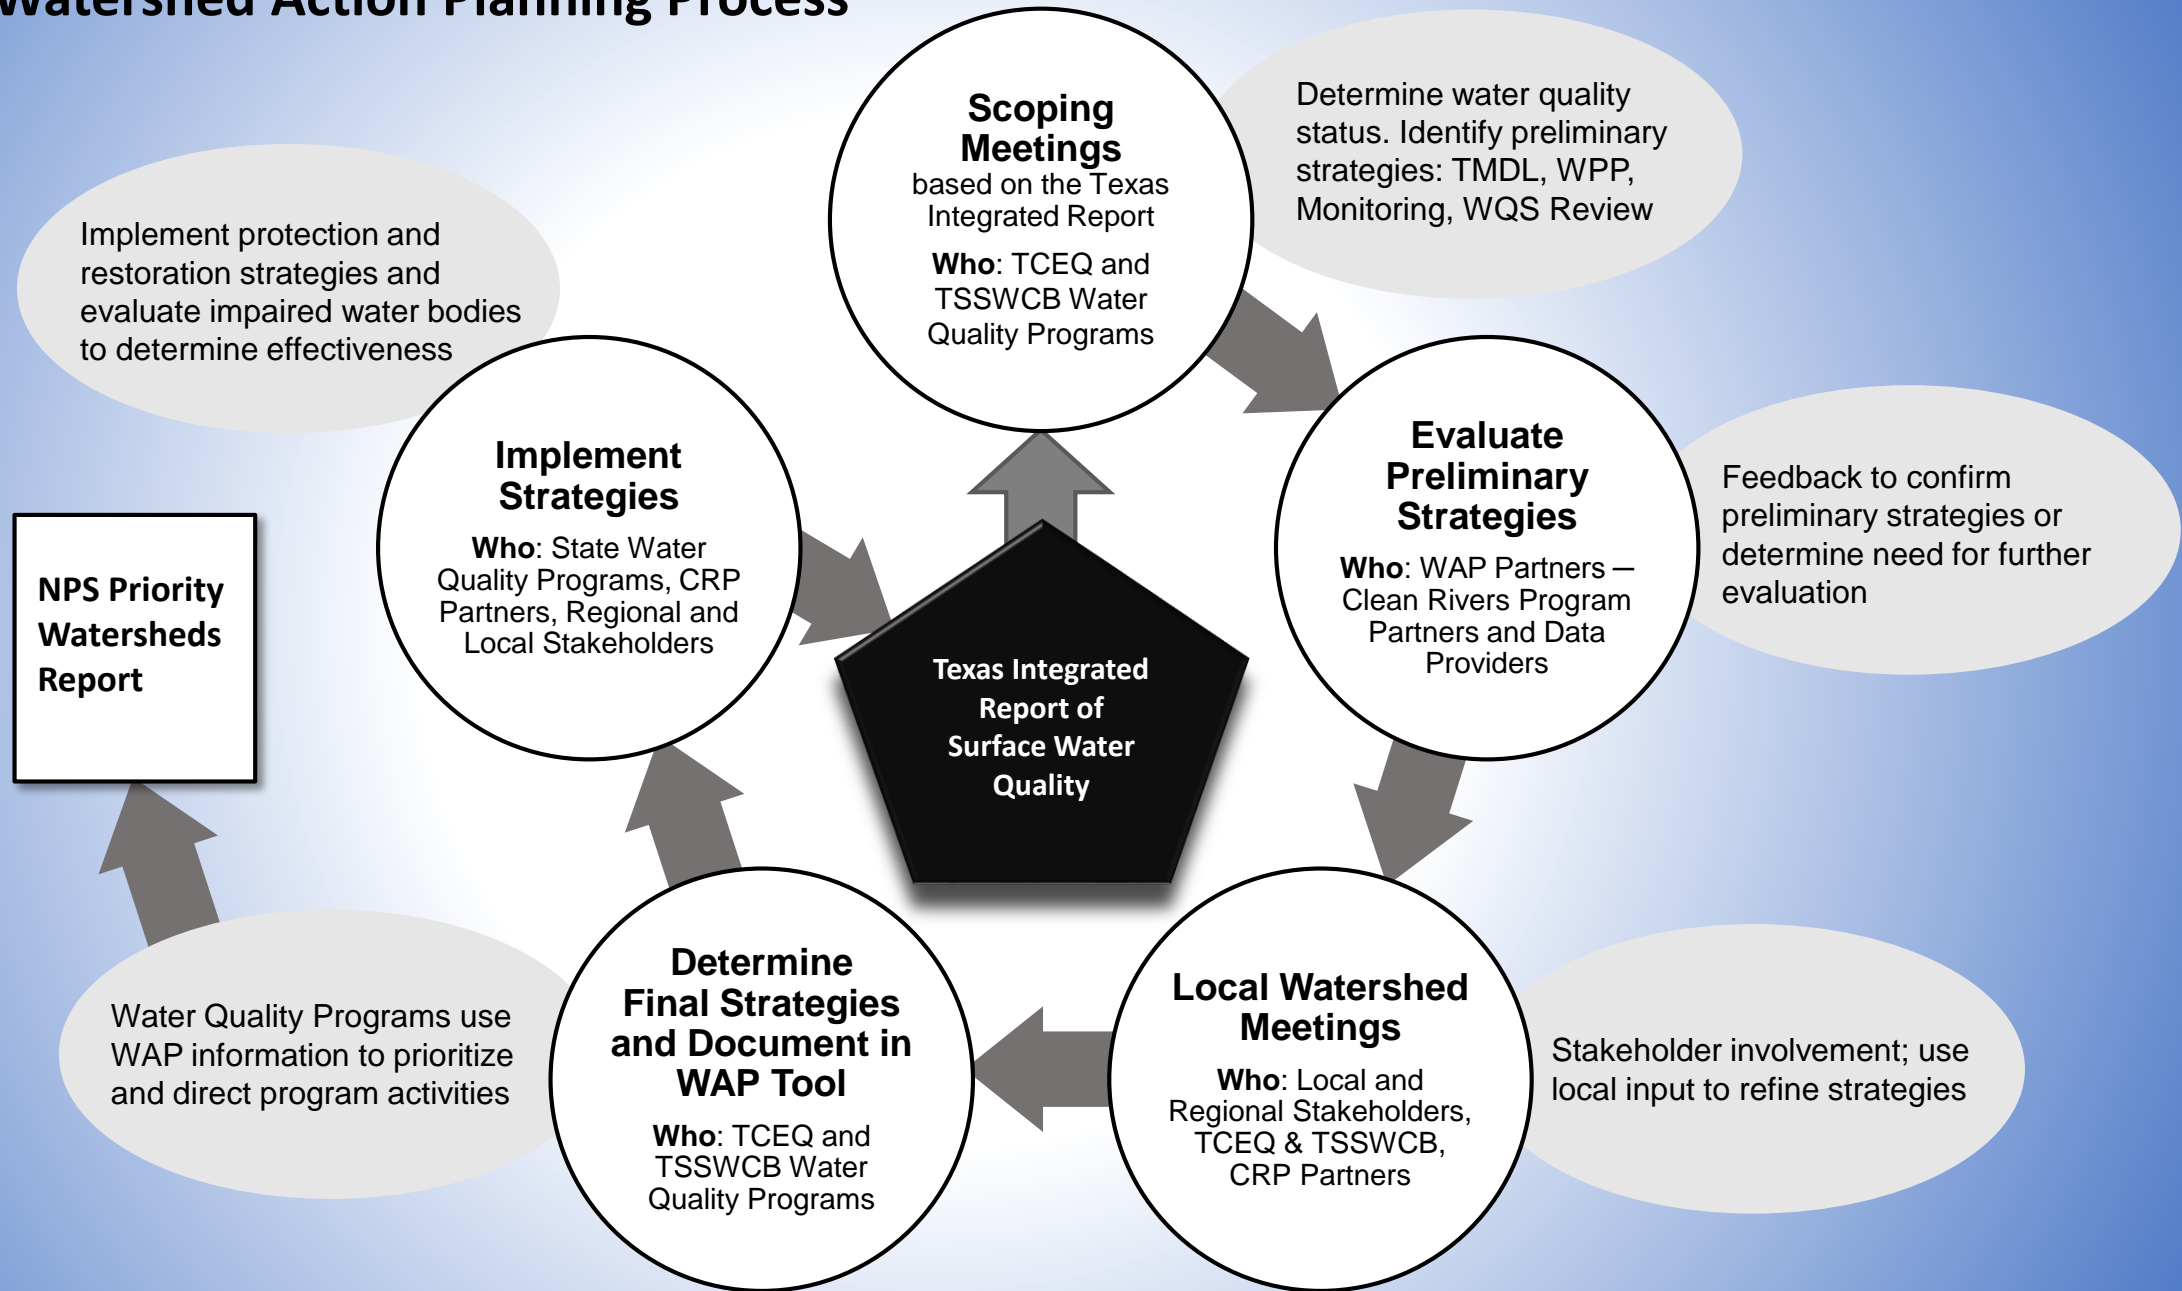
Watershed Action Planning Process

Scoping Meetings
based on the Texas Integrated Report
Who: TCEQ and TSSWCB Water Quality Programs

Determine water quality status. Identify preliminary strategies: TMDL, WPP, Monitoring, WQS Review

Implement protection and restoration strategies and evaluate impaired water bodies to determine effectiveness

Implement Strategies
Who: State Water Quality Programs, CRP Partners, Regional and Local Stakeholders

Evaluate Preliminary Strategies
Who: WAP Partners — Clean Rivers Program Partners and Data Providers

Feedback to confirm preliminary strategies or determine need for further evaluation

NPS Priority Watersheds Report

Texas Integrated Report of Surface Water Quality

Water Quality Programs use WAP information to prioritize and direct program activities

Determine Final Strategies and Document in WAP Tool
Who: TCEQ and TSSWCB Water Quality Programs

Local Watershed Meetings
Who: Local and Regional Stakeholders, TCEQ & TSSWCB, CRP Partners

Stakeholder involvement; use local input to refine strategies